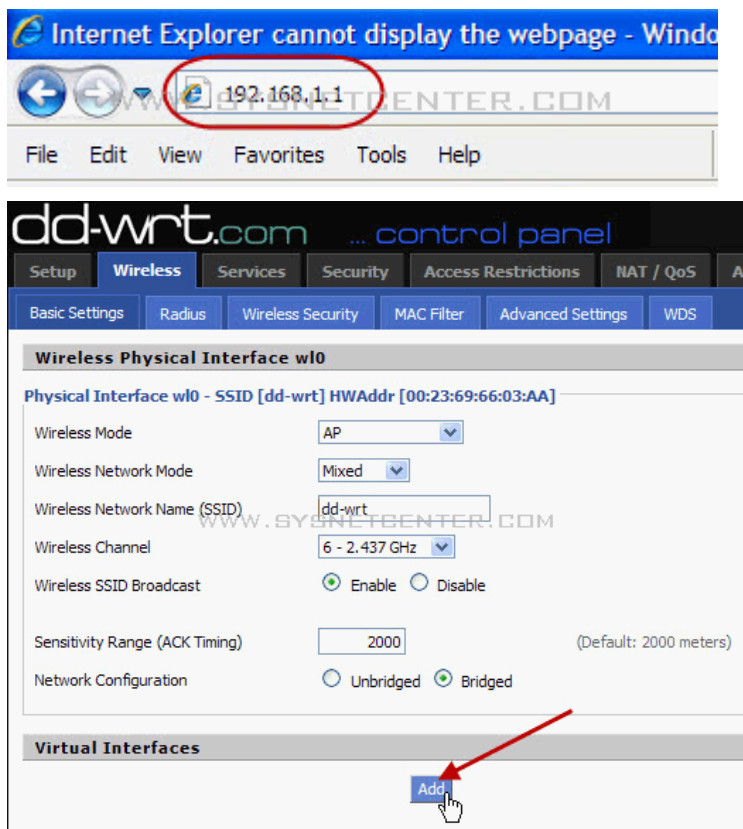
Internet Explorer cannot display the webpage - Windo

192.168.1.1

WWW.SYSNETCENTER.COM

File Edit View Favorites Tools Help

dd-wrt.com ... control panel

Setup Wireless Services Security Access Restrictions NAT / QoS A

Basic Settings Radius Wireless Security MAC Filter Advanced Settings WDS

Wireless Physical Interface wl0

Physical Interface wl0 - SSID [dd-wrt] HWAddr [00:23:69:66:03:AA]

Wireless Mode AP

Wireless Network Mode Mixed

Wireless Network Name (SSID) dd-wrt

WWW.SYSNETCENTER.COM

Wireless Channel 6 - 2.437 GHz

Wireless SSID Broadcast Enable Disable

Sensitivity Range (ACK Timing) 2000 (Default: 2000 meters)

Network Configuration Unbridged Bridged

Virtual Interfaces

Add